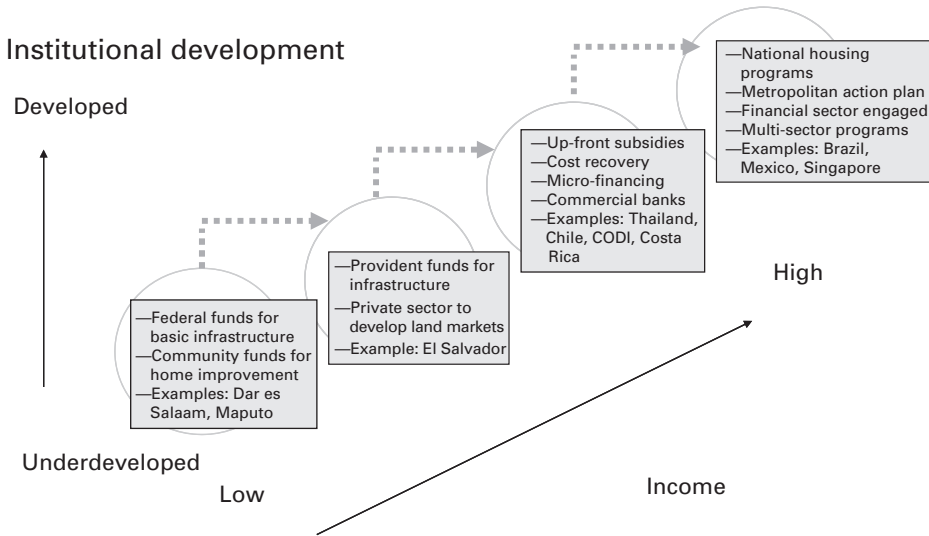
Institutional development

Developed

Underdeveloped

—Federal funds for basic infrastructure
—Community funds for home improvement
—Examples: Dar es Salaam, Maputo

—Provident funds for infrastructure
—Private sector to develop land markets
—Example: El Salvador

—Up-front subsidies
—Cost recovery
—Micro-financing
—Commercial banks
—Examples: Thailand, Chile, CODI, Costa Rica

—National housing programs
—Metropolitan action plan
—Financial sector engaged
—Multi-sector programs
—Examples: Brazil, Mexico, Singapore

High

Low

Income